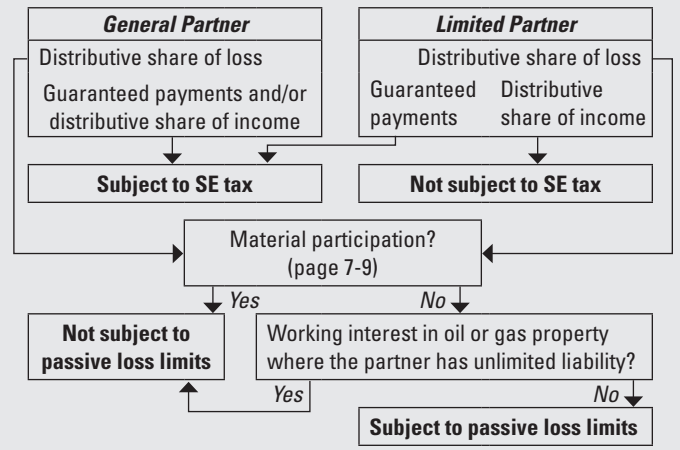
General Partner

Distributive share of loss

Guaranteed payments and/or distributive share of income

Limited Partner

Distributive share of loss

Guaranteed payments

Distributive share of income

Subject to SE tax

Not subject to SE tax

Material participation? (page 7-9)

Yes

No

Not subject to passive loss limits

Working interest in oil or gas property where the partner has unlimited liability?

Yes

No

Subject to passive loss limits